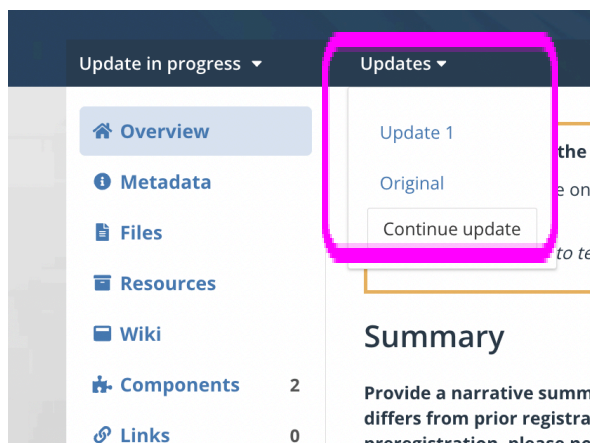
Update in progress ▾

Updates ▾

Update 1

Original

Continue update

Overview

Metadata

Files

Resources

Wiki

Components 2

Links 0

the

e on

to te

Summary

Provide a narrative summ
differs from prior registra